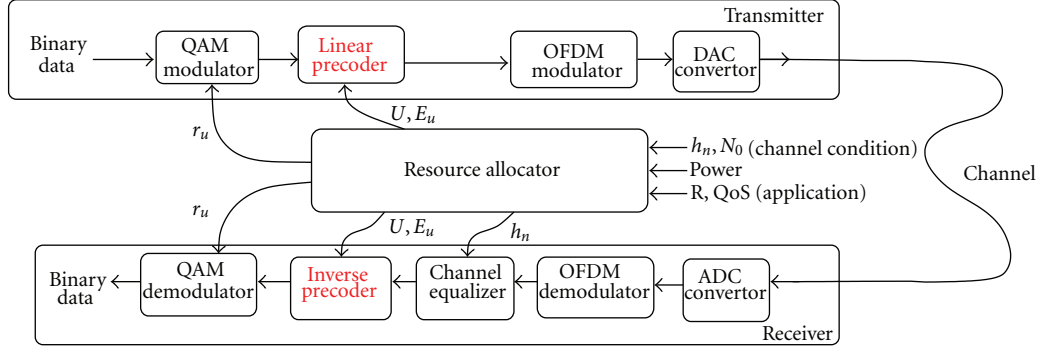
Transmitter

Binary data

QAM modulator

Linear precoder

OFDM modulator

DAC convertor

$r_u$

$U, E_u$

Resource allocator

$h_n, N_0$ (channel condition)

Power

R, QoS (application)

Channel

$r_u$

$U, E_u$

$h_n$

Binary data

QAM demodulator

Inverse precoder

Channel equalizer

OFDM demodulator

ADC convertor

Receiver